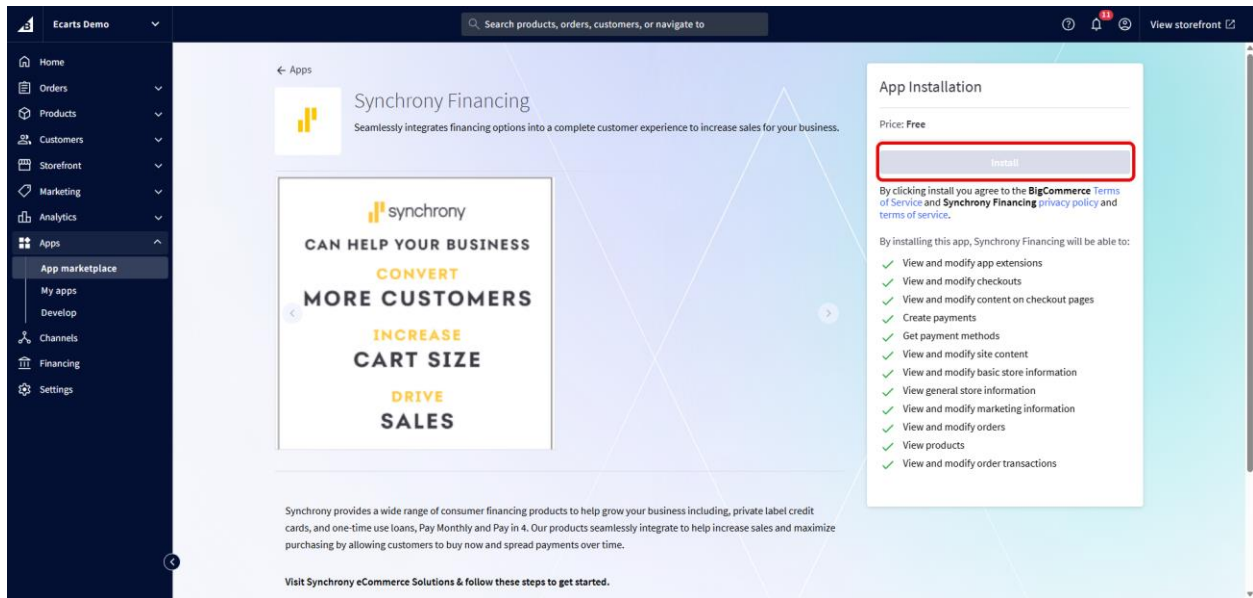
Ecarts Demo

Search products, orders, customers, or navigate to

11

View storefront

Home
Orders
Products
Customers
Storefront
Marketing
Analytics
Apps
App marketplace
My apps
Develop
Channels
Financing
Settings

← Apps

Synchrony Financing

Seamlessly integrates financing options into a complete customer experience to increase sales for your business.

synchrony
CAN HELP YOUR BUSINESS
CONVERT
MORE CUSTOMERS
INCREASE
CART SIZE
DRIVE
SALES

App Installation

Price: Free

Install

By clicking install you agree to the BigCommerce Terms of Service and Synchrony Financing privacy policy and terms of service.

By installing this app, Synchrony Financing will be able to:

View and modify app extensions
View and modify checkouts
View and modify content on checkout pages
Create payments
Get payment methods
View and modify site content
View and modify basic store information
View general store information
View and modify marketing information
View and modify orders
View products
View and modify order transactions

Synchrony provides a wide range of consumer financing products to help grow your business including, private label credit cards, and one-time use loans, Pay Monthly and Pay in 4. Our products seamlessly integrate to help increase sales and maximize purchasing by allowing customers to buy now and spread payments over time.

Visit Synchrony eCommerce Solutions & follow these steps to get started.